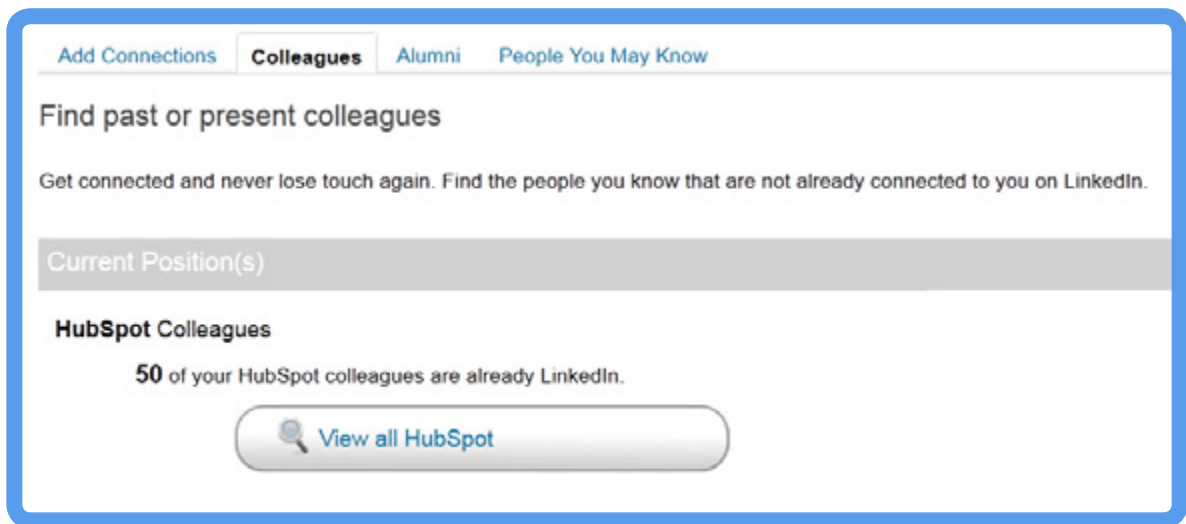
Add Connections Colleagues Alumni People You May Know

Find past or present colleagues

Get connected and never lose touch again. Find the people you know that are not already connected to you on LinkedIn.

Current Position(s)

HubSpot Colleagues

50 of your HubSpot colleagues are already LinkedIn.

View all HubSpot